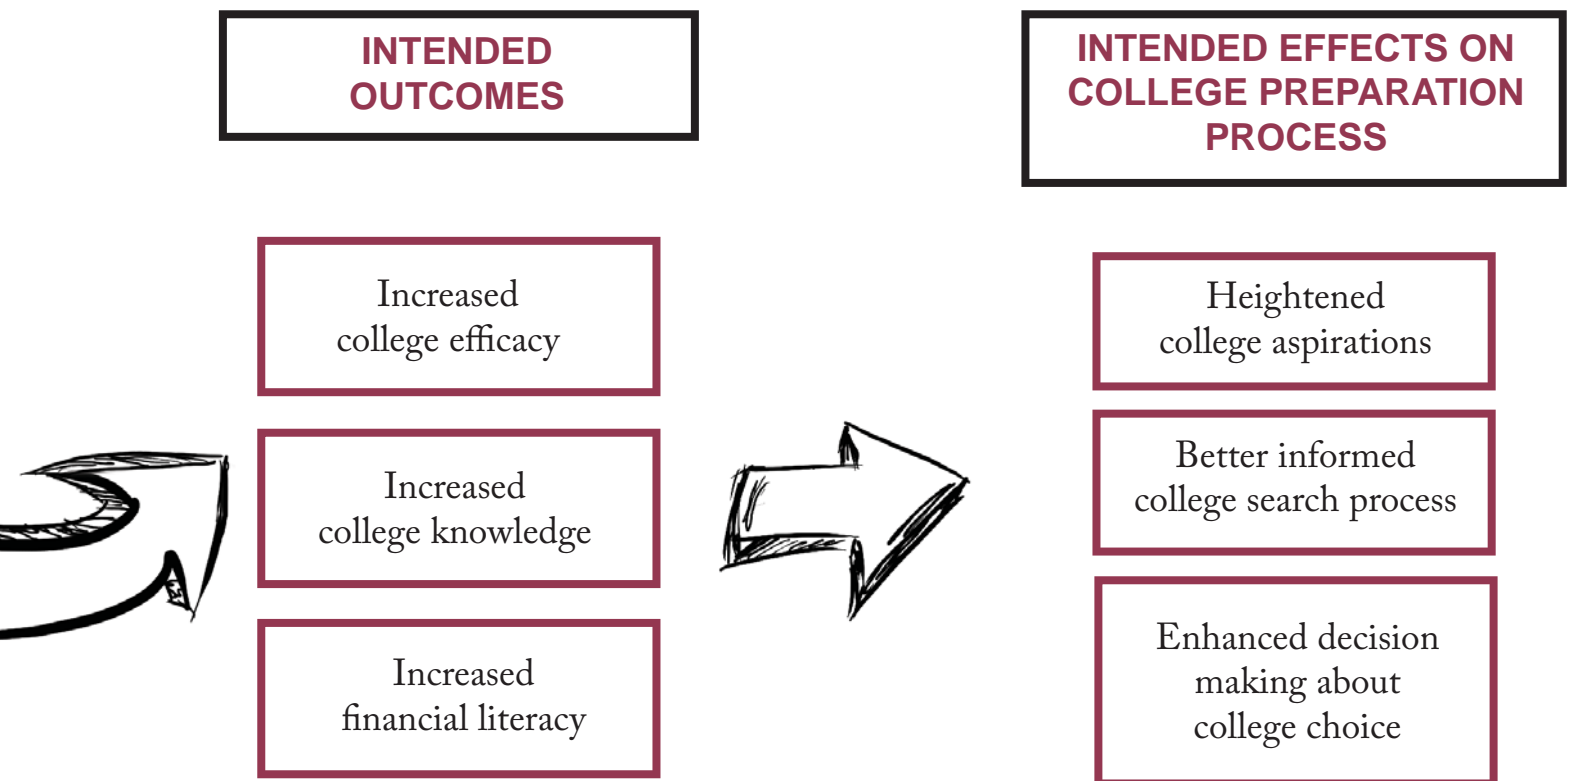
INTENDED OUTCOMES

Increased college efficacy

Increased college knowledge

Increased financial literacy

INTENDED EFFECTS ON COLLEGE PREPARATION PROCESS

Heightened college aspirations

Better informed college search process

Enhanced decision making about college choice